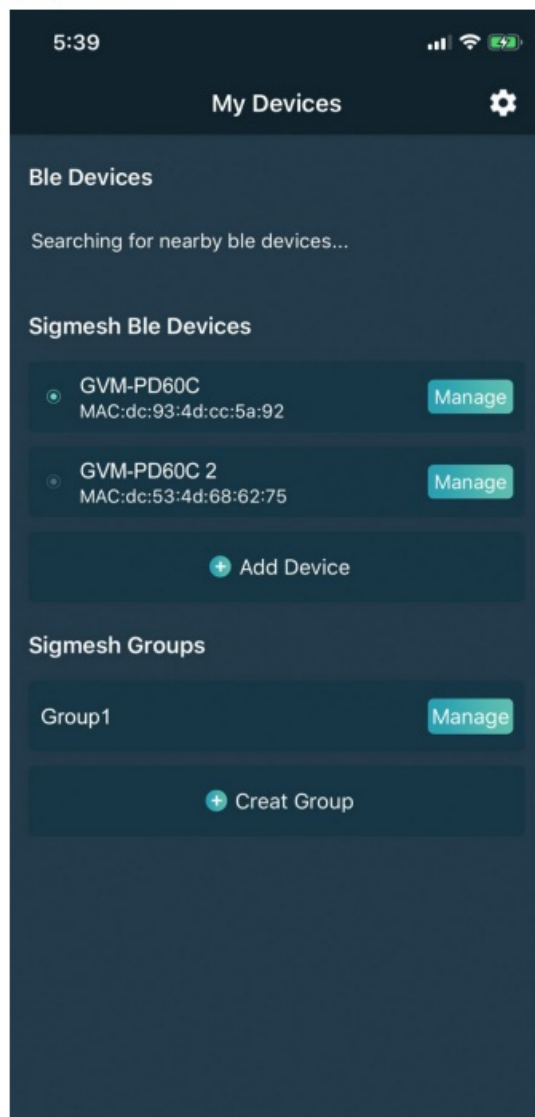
5:39

My Devices

Ble Devices

Searching for nearby ble devices...

Sigmesh Ble Devices

GVM-PD60C
MAC:dc:93:4d:cc:5a:92
Manage

GVM-PD60C 2
MAC:dc:53:4d:68:62:75
Manage

Add Device

Sigmesh Groups

Group1
Manage

Creat Group